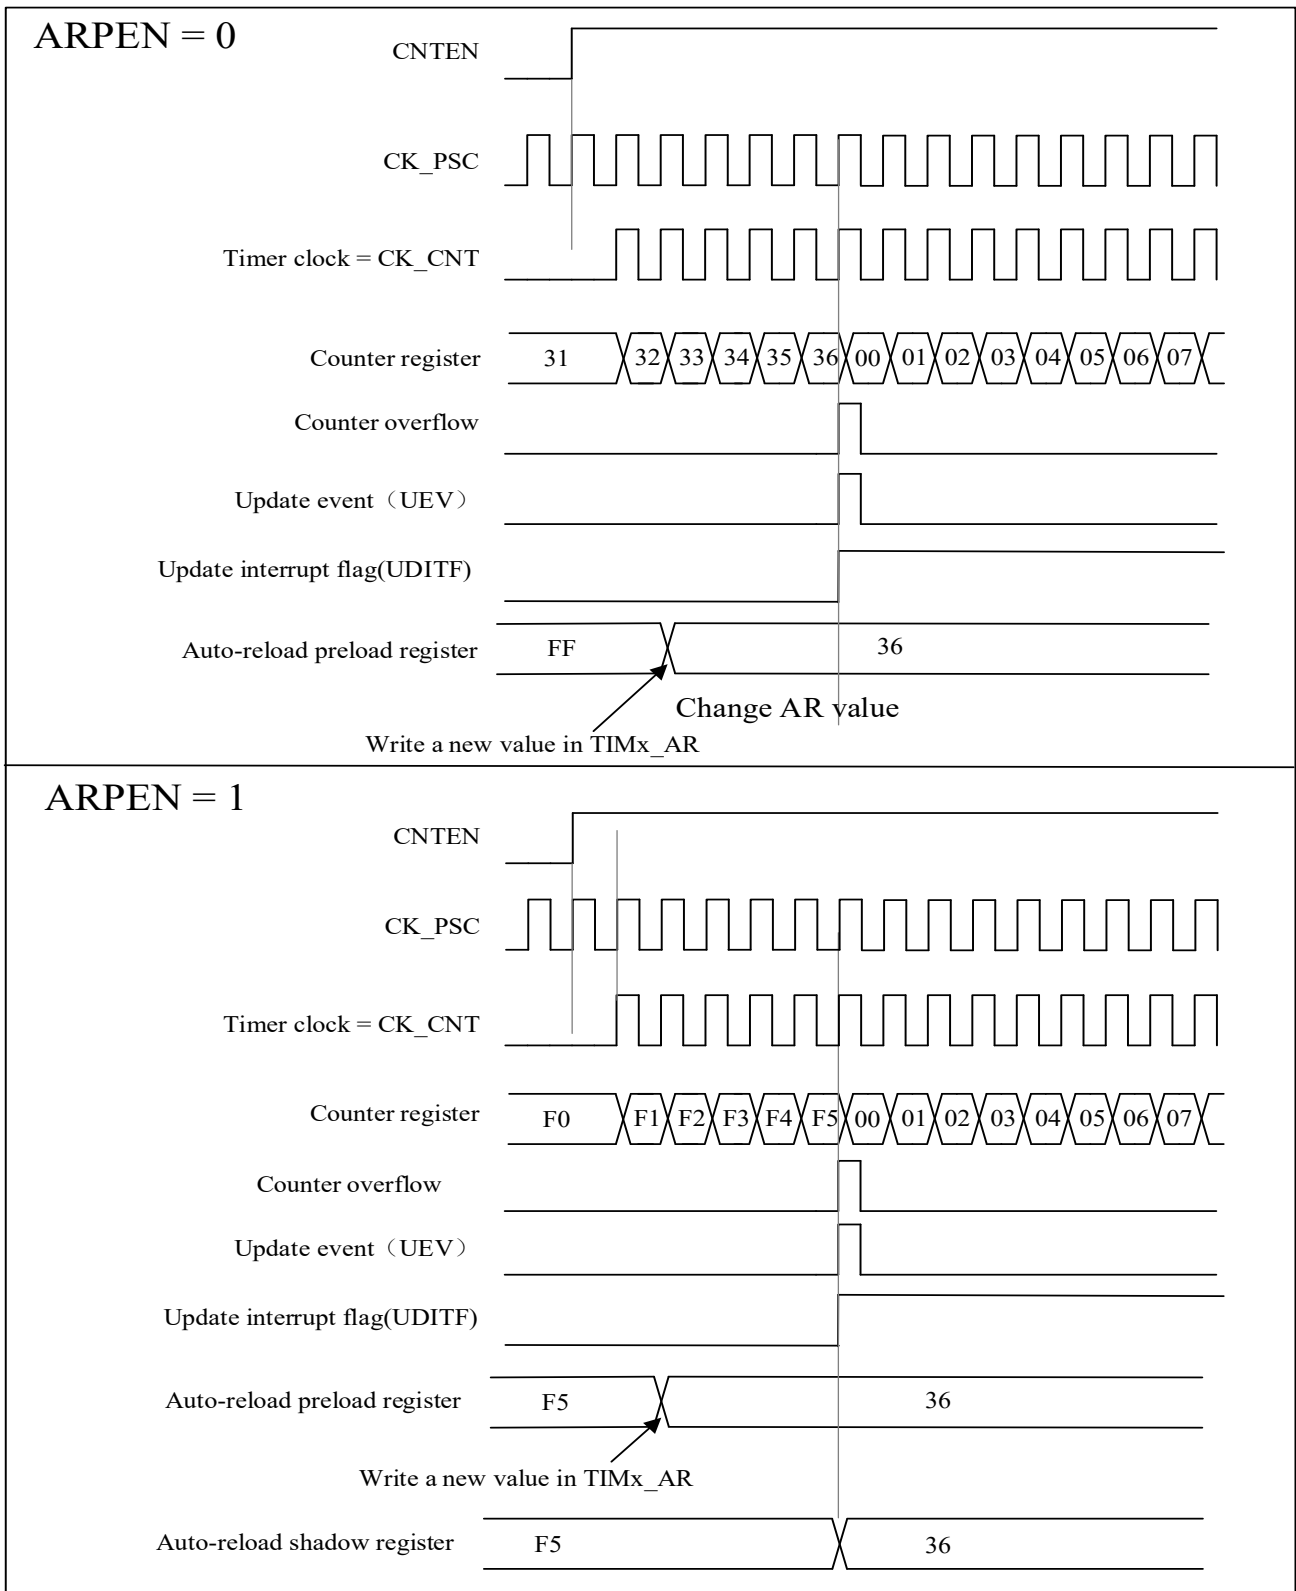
ARPEN = 0

CNTEN

CK_PSC

Timer clock = CK_CNT

Counter register 31 32 33 34 35 36 00 01 02 03 04 05 06 07

Counter overflow

Update event（UEV）

Update interrupt flag(UDITF)

Auto-reload preload register FF 36

Change AR value

Write a new value in TIMx_AR

ARPEN = 1

CNTEN

CK_PSC

Timer clock = CK_CNT

Counter register F0 F1 F2 F3 F4 F5 00 01 02 03 04 05 06 07

Counter overflow

Update event（UEV）

Update interrupt flag(UDITF)

Auto-reload preload register F5 36

Write a new value in TIMx_AR

Auto-reload shadow register F5 36